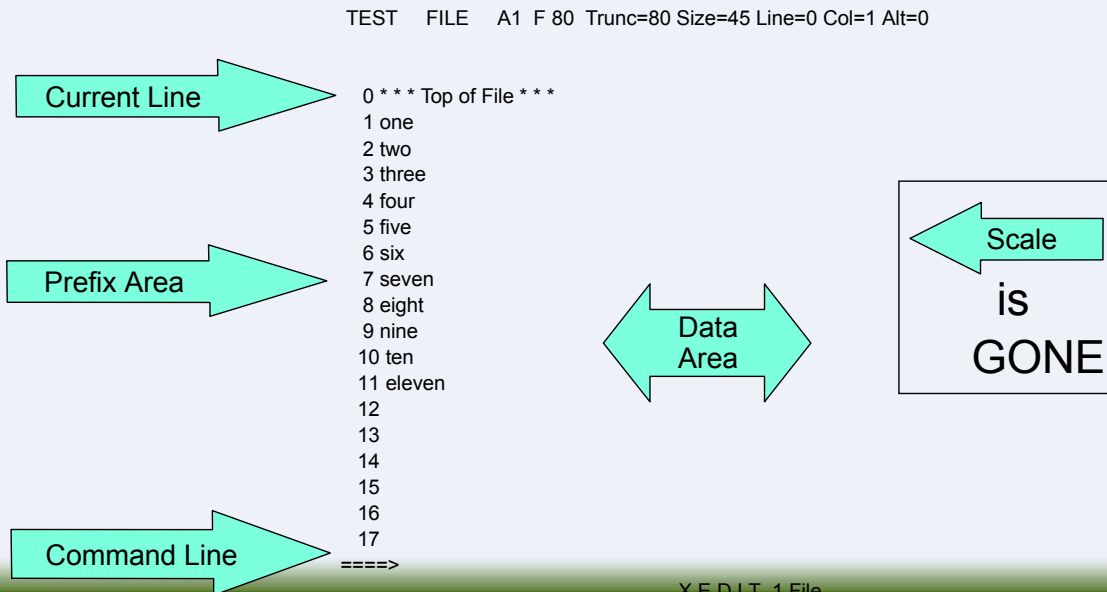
TEST FILE A1 F 80 Trunc=80 Size=45 Line=0 Col=1 Alt=0

Current Line

0 * * * Top of File * * *
1 one
2 two
3 three
4 four
5 five
6 six
7 seven
8 eight
9 nine
10 ten
11 eleven
12
13
14
15
16
17
====>

Prefix Area

Data Area

Scale

is GONE

Command Line

X E D I T 1 File